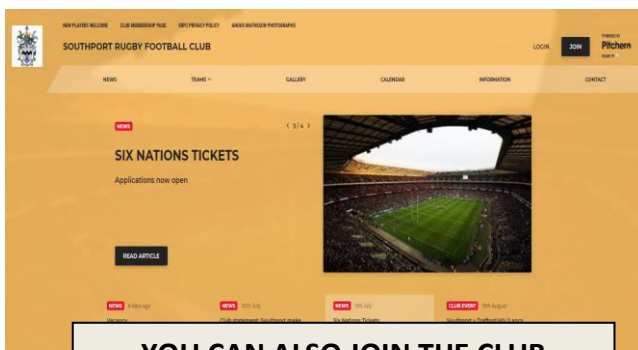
NEW PLAYERS WELCOME CLUB MEMBERSHIP PAGE SRFC PRIVACY POLICY ANGUS MATHESON PHOTOGRAPHS

SOUTHPORT RUGBY FOOTBALL CLUB

LOGIN JOIN POWERED BY Pitchero

NEWS TEAMS GALLERY CALENDAR INFORMATION CONTACT

NEWS

< 3 / 4 >

SIX NATIONS TICKETS

Applications now open

READ ARTICLE

NEWS 4 days ago Vacancy

NEWS 30th July Club statement: Southport make

NEWS 7th July Six Nations Tickets

CLUB EVENT 19th August Southport v Trafford MV Lancs

YOU CAN ALSO JOIN THE CLUB